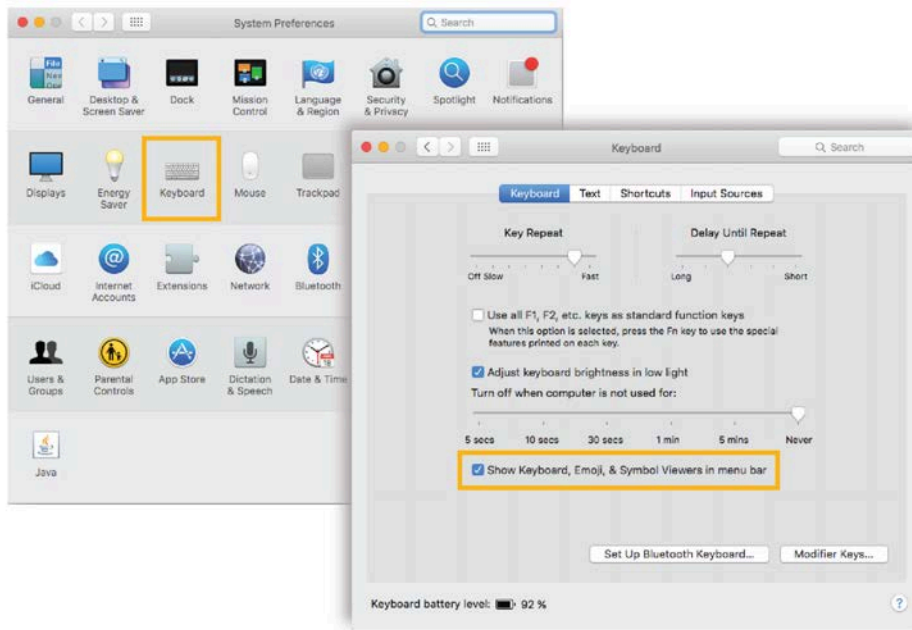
System Preferences

Search

General
Desktop & Screen Saver
Dock
Mission Control
Language & Region
Security & Privacy
Spotlight
Notifications

Displays
Energy Saver
Keyboard
Mouse
Trackpad

iCloud
Internet Accounts
Extensions
Network
Bluetooth

Users & Groups
Parental Controls
App Store
Dictation & Speech
Date & Time

Java

Keyboard

Search

Keyboard
Text
Shortcuts
Input Sources

Key Repeat
Off Slow
Fast

Delay Until Repeat
Long
Short

Use all F1, F2, etc. keys as standard function keys
When this option is selected, press the Fn key to use the special features printed on each key.

Adjust keyboard brightness in low light
Turn off when computer is not used for:
5 secs
10 secs
30 secs
1 min
5 mins
Never

Show Keyboard, Emoji, & Symbol Viewers in menu bar

Set Up Bluetooth Keyboard...
Modifier Keys...

Keyboard battery level: 92 %

?